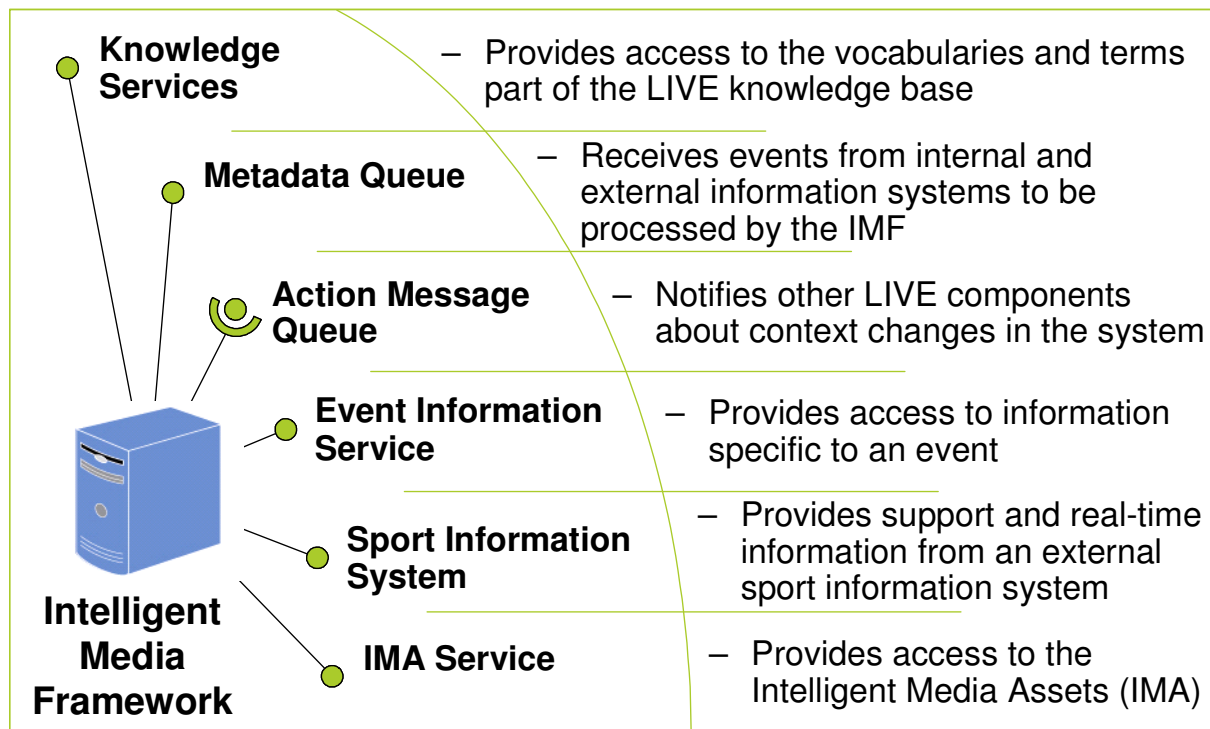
Knowledge Services

– Provides access to the vocabularies and terms part of the LIVE knowledge base

Metadata Queue

– Receives events from internal and external information systems to be processed by the IMF

Action Message Queue

– Notifies other LIVE components about context changes in the system

Event Information Service

– Provides access to information specific to an event

Sport Information System

– Provides support and real-time information from an external sport information system

IMA Service

– Provides access to the Intelligent Media Assets (IMA)

Intelligent Media Framework